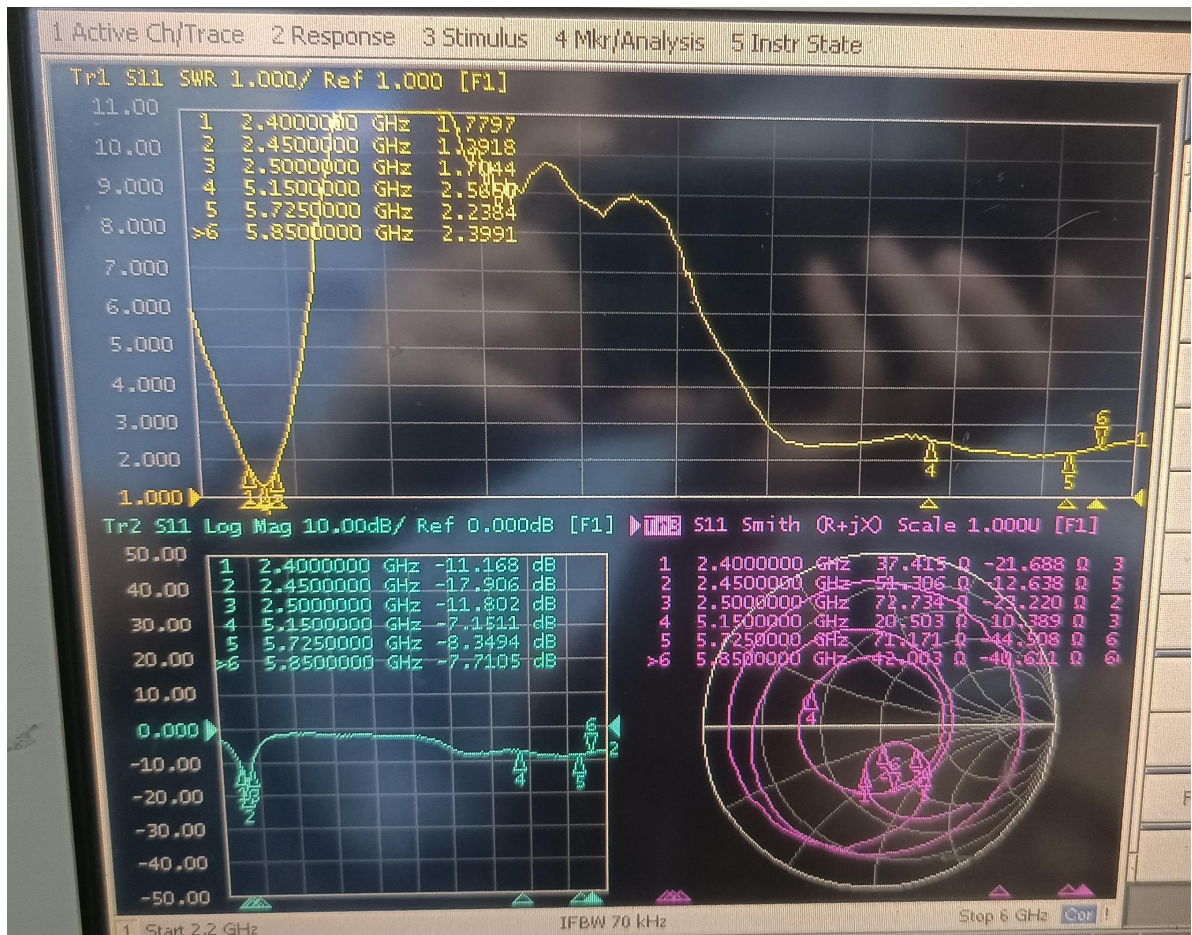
1 Active Ch/Trace 2 Response 3 Stimulus 4 Mkr/Analysis 5 Instr State

Tr1 S11 SWR 1.000/ Ref 1.000 [F1]

| | | | |
|---|---|---|---|
| 1 | 2.4000000 | GHz | 1.7797 |
| 2 | 2.4500000 | GHz | 1.3918 |
| 3 | 2.5000000 | GHz | 1.7044 |
| 4 | 5.1500000 | GHz | 2.5650 |
| 5 | 5.7250000 | GHz | 2.2384 |
| >6 | 5.8500000 | GHz | 2.3991 |

11.00
10.00
9.000
8.000
7.000
6.000
5.000
4.000
3.000
2.000
1.000

Tr2 S11 Log Mag 10.00dB/ Ref 0.000dB [F1]

| | | | | |
|---|---|---|---|---|
| 1 | 2.4000000 | GHz | -11.168 | dB |
| 2 | 2.4500000 | GHz | -17.906 | dB |
| 3 | 2.5000000 | GHz | -11.802 | dB |
| 4 | 5.1500000 | GHz | -7.1511 | dB |
| 5 | 5.7250000 | GHz | -8.3494 | dB |
| >6 | 5.8500000 | GHz | -7.7105 | dB |

50.00
40.00
30.00
20.00
10.00
0.000
-10.00
-20.00
-30.00
-40.00
-50.00

Tr3 S11 Smith (R+jX) Scale 1.000U [F1]

| | | | | | | |
|---|---|---|---|---|---|---|
| 1 | 2.4000000 | GHz | 37.415 Ω | -21.688 | Ω | 3 |
| 2 | 2.4500000 | GHz | 51.306 Ω | -12.638 | Ω | 5 |
| 3 | 2.5000000 | GHz | 72.734 Ω | -23.220 | Ω | 2 |
| 4 | 5.1500000 | GHz | 20.503 Ω | -10.389 | Ω | 3 |
| 5 | 5.7250000 | GHz | 71.171 Ω | -44.508 | Ω | 6 |
| >6 | 5.8500000 | GHz | 42.003 Ω | -40.611 | Ω | 6 |

1 Start 2.2 GHz IFBW 70 kHz Stop 6 GHz Cor